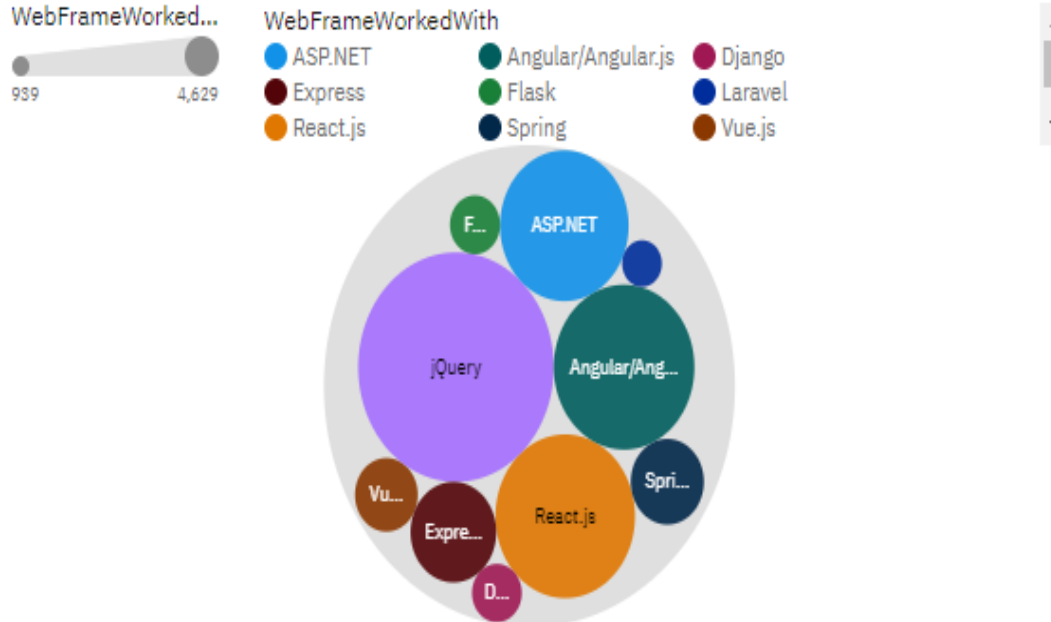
WebFrameWorked...

939 4,629

WebFrameWorkedWith

ASP.NET
Angular/Angular.js
Django
Express
Flask
Laravel
React.js
Spring
Vue.js

F...
ASP.NET
jQuery
Angular/Ang...
Vu...
Expre...
React.js
Spri...
D...